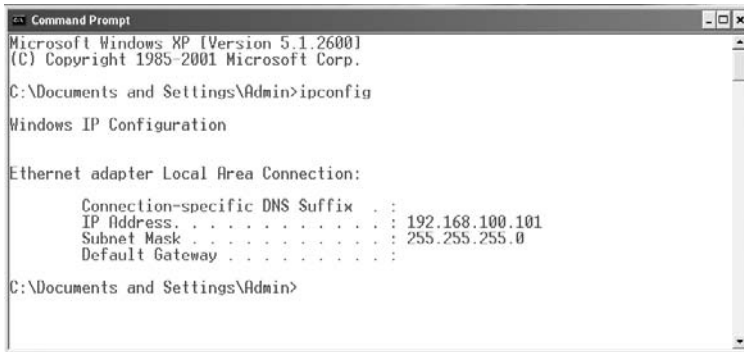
Command Prompt

Microsoft Windows XP [Version 5.1.2600]
(C) Copyright 1985-2001 Microsoft Corp.

C:\Documents and Settings\Admin>ipconfig

Windows IP Configuration

Ethernet adapter Local Area Connection:

Connection-specific DNS Suffix . :
IP Address. . . . . . . . . . . . : 192.168.100.101
Subnet Mask . . . . . . . . . . . : 255.255.255.0
Default Gateway . . . . . . . . . :

C:\Documents and Settings\Admin>